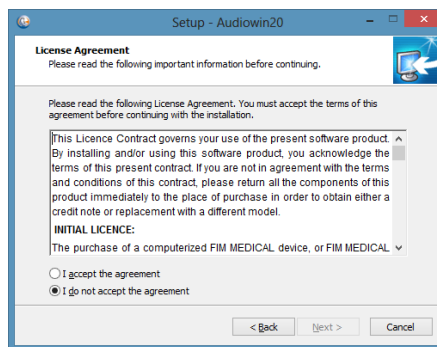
Setup - Audiowin20

License Agreement

Please read the following important information before continuing.

Please read the following License Agreement. You must accept the terms of this agreement before continuing with the installation.

This Licence Contract governs your use of the present software product. By installing and/or using this software product, you acknowledge the terms of this present contract. If you are not in agreement with the terms and conditions of this contract, please return all the components of this product immediately to the place of purchase in order to obtain either a credit note or replacement with a different model.

INITIAL LICENCE:

The purchase of a computerized FIM MEDICAL device, or FIM MEDICAL

I accept the agreement

I do not accept the agreement

< Back

Next >

Cancel